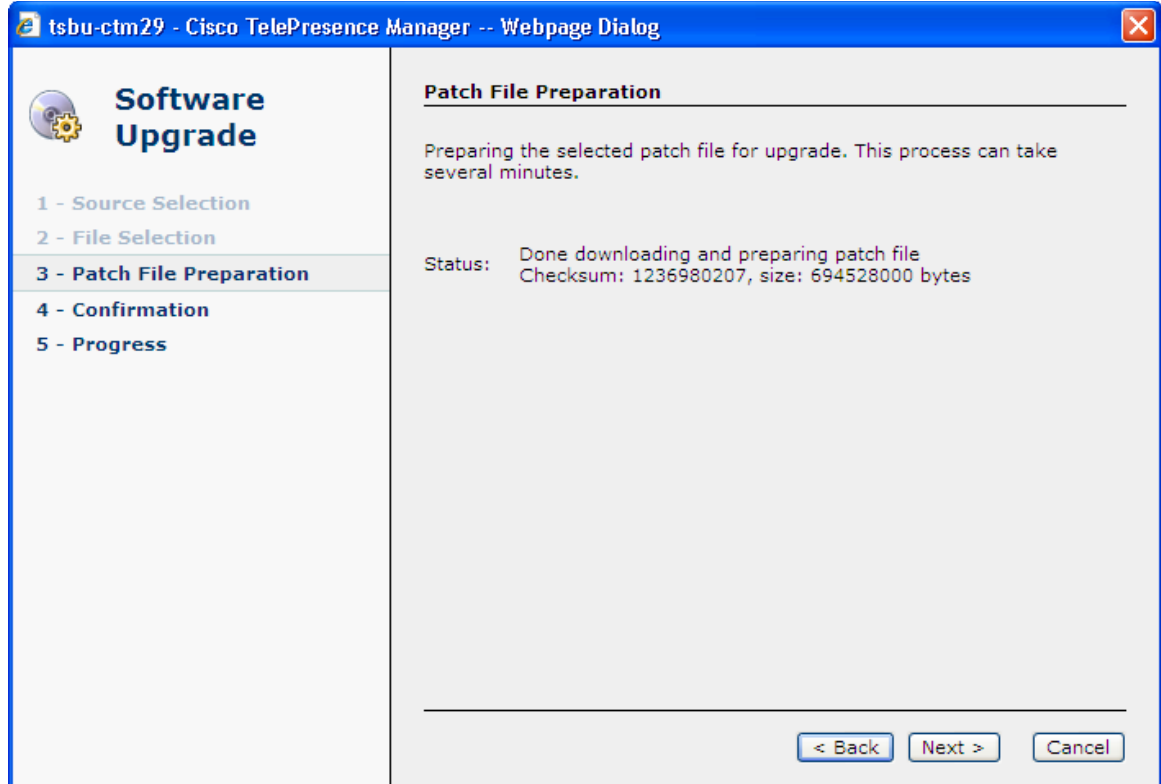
tsbu-ctm29 - Cisco TelePresence Manager -- Webpage Dialog

Software Upgrade

1 - Source Selection
2 - File Selection
3 - Patch File Preparation
4 - Confirmation
5 - Progress

Patch File Preparation

Preparing the selected patch file for upgrade. This process can take several minutes.

| Status: | Done downloading and preparing patch file<br>Checksum: 1236980207, size: 694528000 bytes |
|---|---|

< Back   Next >   Cancel